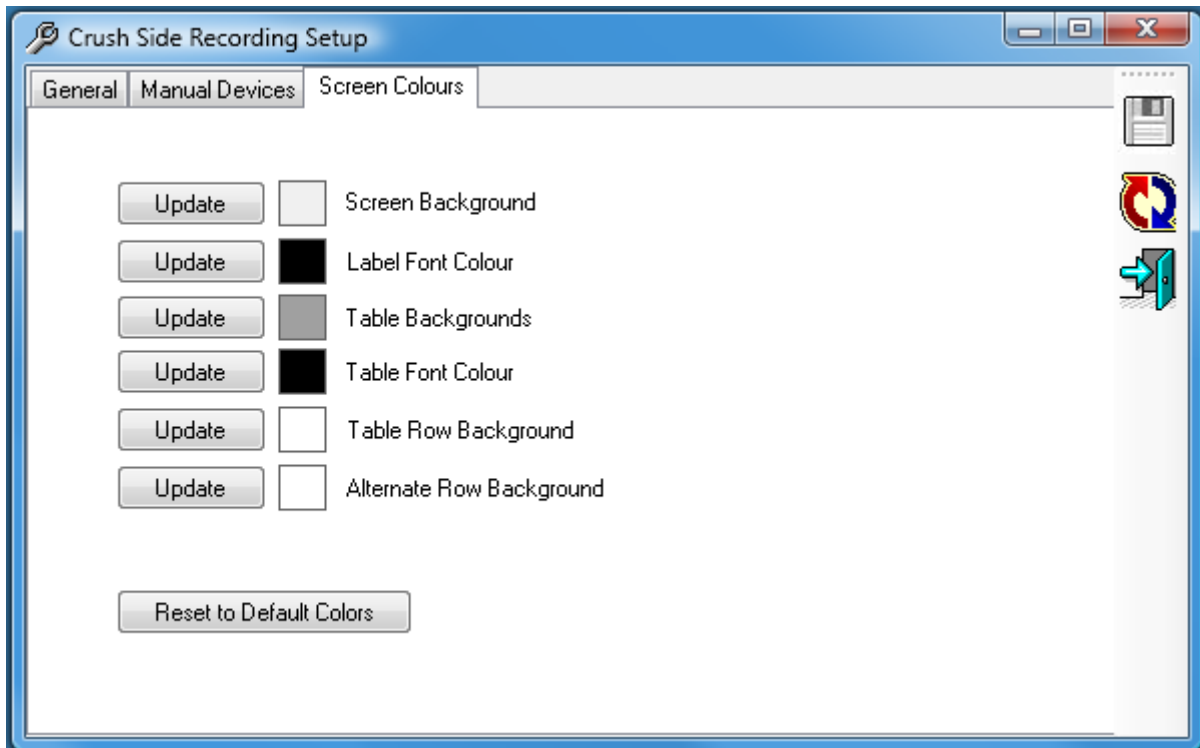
Crush Side Recording Setup

General | Manual Devices | Screen Colours

Update Screen Background
Update Label Font Colour
Update Table Backgrounds
Update Table Font Colour
Update Table Row Background
Update Alternate Row Background

Reset to Default Colors